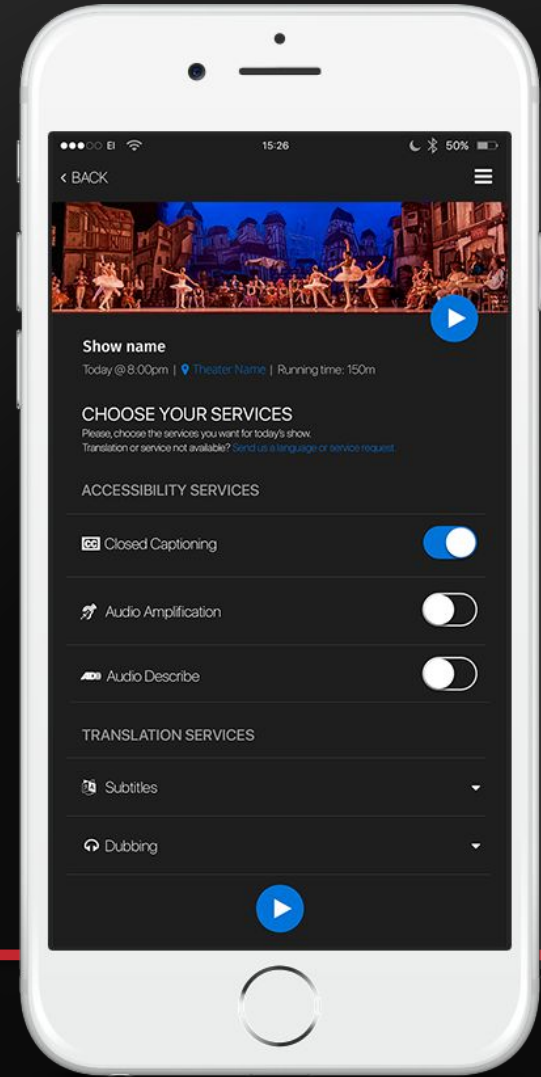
●●●○○ EI 15:26 50%

‹ BACK

Show name

Today @ 8:00pm | Theater Name | Running time: 150m

CHOOSE YOUR SERVICES

Please, choose the services you want for today's show.
Translation or service not available? Send us a language or service request

ACCESSIBILITY SERVICES

CC Closed Captioning

Audio Amplification

AD Audio Describe

TRANSLATION SERVICES

Subtitles

Dubbing